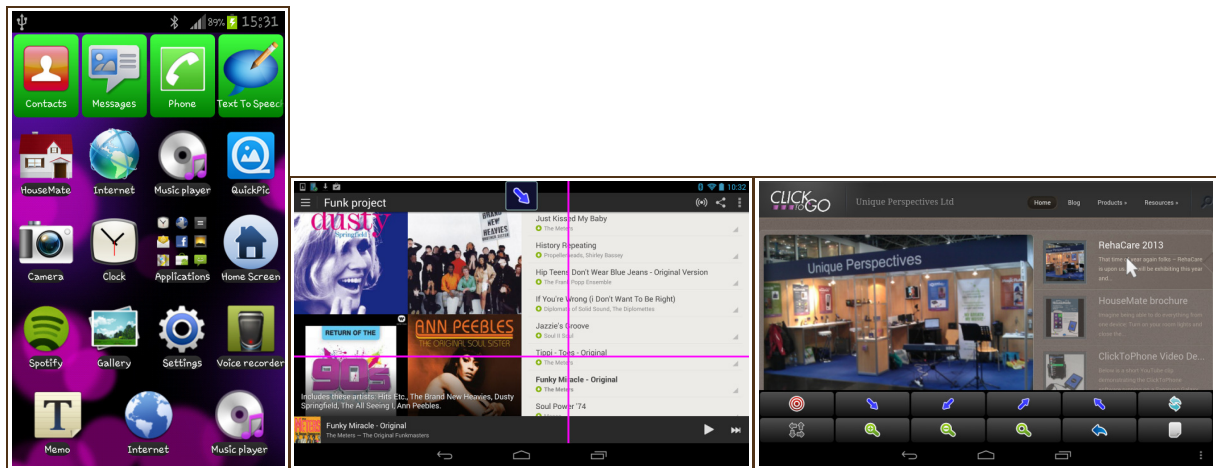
89% 15:31

Contacts
Messages
Phone
Text To Speec
HouseMate
Internet
Music player
QuickPic
Camera
Clock
Applications
Home Screen
Spotify
Gallery
Settings
Voice recorder
Memo
Internet
Music player

10:32
Funk project
dusty
BRAND NEW HEAVIES
RETURN OF THE
90s
ANN PEEBLES
THE ORIGINAL SOUL SISTER
Includes these artists: Hits Etc., The Brand New Heavies, Dusty Springfield, The All Seeing I, Ann Peebles.
Just Kissed My Baby
The Meters
History Repeating
Propellerheads, Shirley Bassey
Hip Teens Don't Wear Blue Jeans - Original Version
The Frank Popp Ensemble
If You're Wrong (I Don't Want To Be Right)
Diplomats of Solid Sound, The Diplomettes
Jazzie's Groove
Soul II Soul
Tippi - Toes - Original
The Meters
Funky Miracle - Original
The Meters
Soul Power '74
Funky Miracle - Original
The Meters — The Original Funkmasters

CLICK TO GO
Unique Perspectives Ltd
Home
Blog
Products »
Resources »
Unique Perspectives
RehaCare 2013
That time of year again folks – RehaCare is open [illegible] be exhibiting this year and...
HouseMate brochure
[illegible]
ClickToPhone Video De...
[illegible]